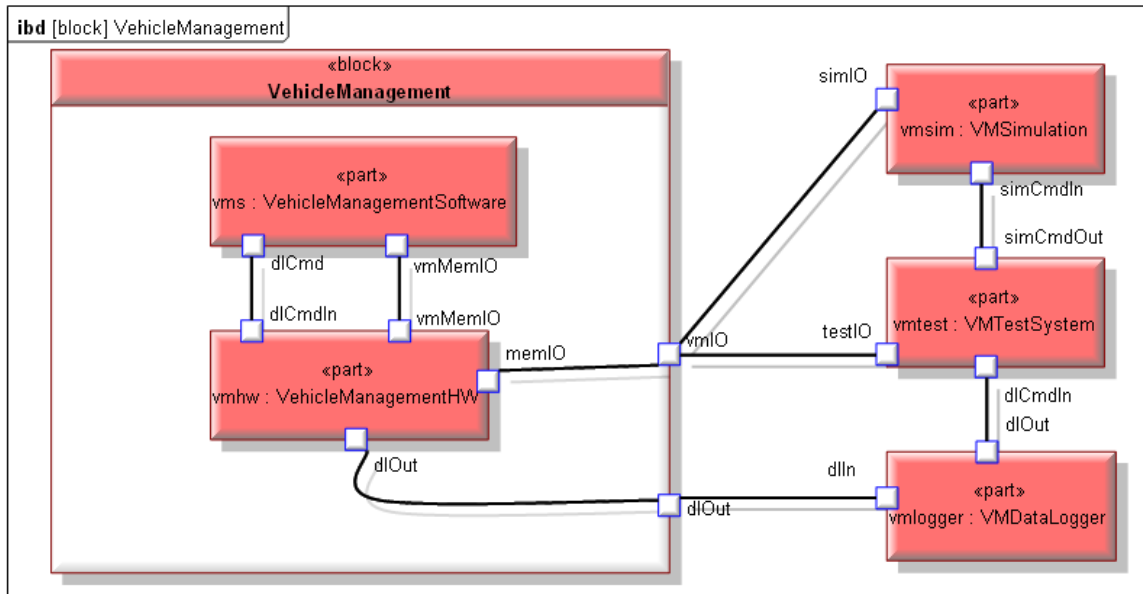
ibd [block] VehicleManagement

«block»
VehicleManagement

«part»
vms : VehicleManagementSoftware

dlCmd
vmMemIO
dlCmdIn
vmMemIO

«part»
vmhw : VehicleManagementHW

memIO
dlOut
vmIO
dlOut

simIO
«part»
vmsim : VMSimulation
simCmdIn
simCmdOut

testIO
«part»
vmtest : VMTestSystem
dlCmdIn
dlOut

dlIn
«part»
vmlogger : VMDataLogger